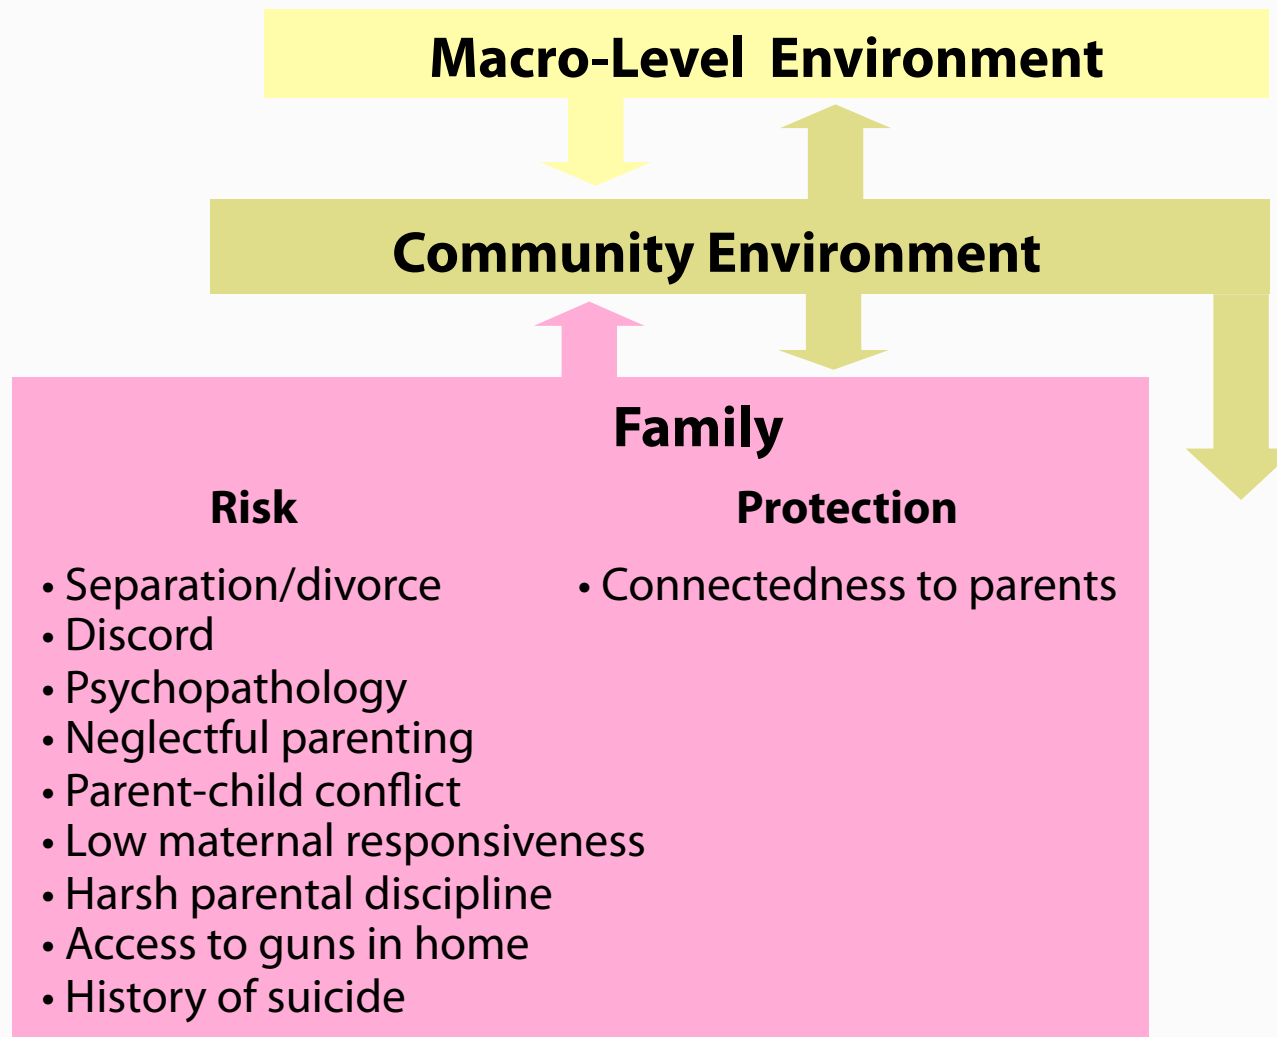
Macro-Level Environment

Community Environment

Family

Risk

• Separation/divorce
• Discord
• Psychopathology
• Neglectful parenting
• Parent-child conflict
• Low maternal responsiveness
• Harsh parental discipline
• Access to guns in home
• History of suicide

Protection

• Connectedness to parents